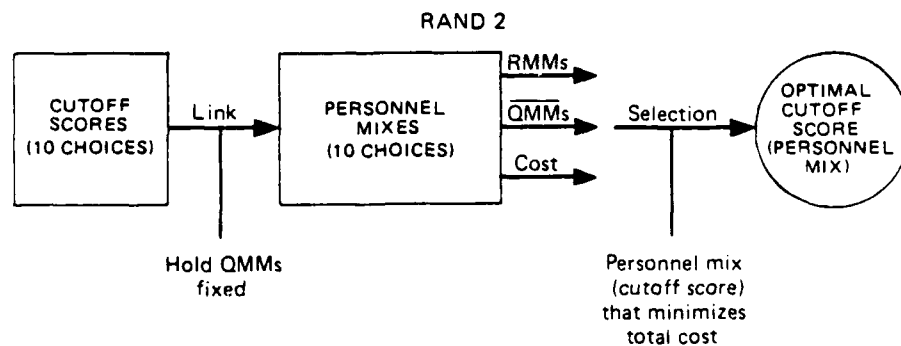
RAND 2

CUTOFF SCORES (10 CHOICES)

Link

Hold QMMs fixed

PERSONNEL MIXES (10 CHOICES)

RMMs

$\overline{\text{QMMs}}$

Cost

Selection

Personnel mix (cutoff score) that minimizes total cost

OPTIMAL CUTOFF SCORE (PERSONNEL MIX)